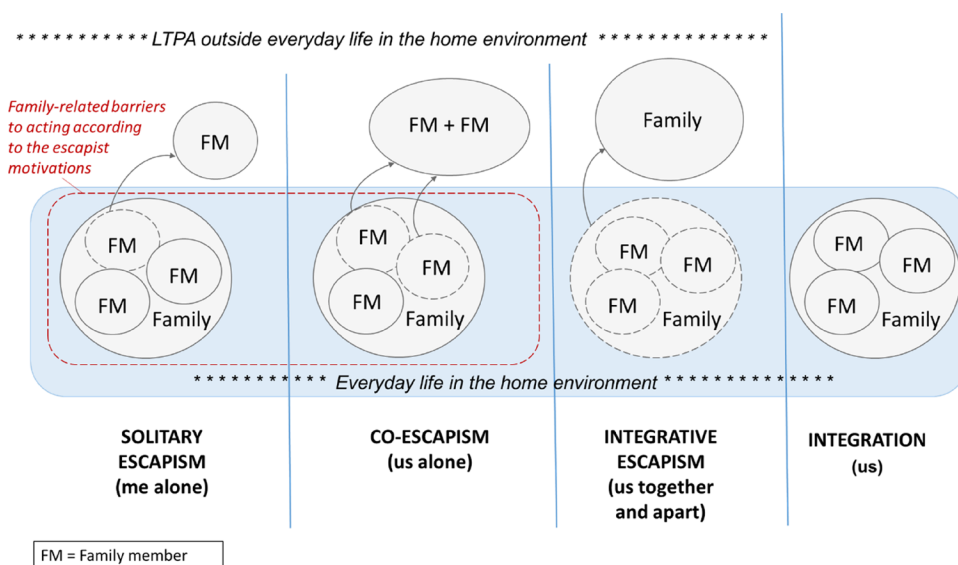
* * * * * * * * * * * LTPA outside everyday life in the home environment * * * * * * * * * * * * * *

Family-related barriers to acting according to the escapist motivations

FM

FM + FM

Family

FM
FM
FM
Family

FM
FM
FM
Family

FM
FM
FM
Family

FM
FM
FM
Family

* * * * * * * * * * * Everyday life in the home environment * * * * * * * * * * * * * *

SOLITARY ESCAPISM (me alone)

CO-ESCAPISM (us alone)

INTEGRATIVE ESCAPISM (us together and apart)

INTEGRATION (us)

FM = Family member